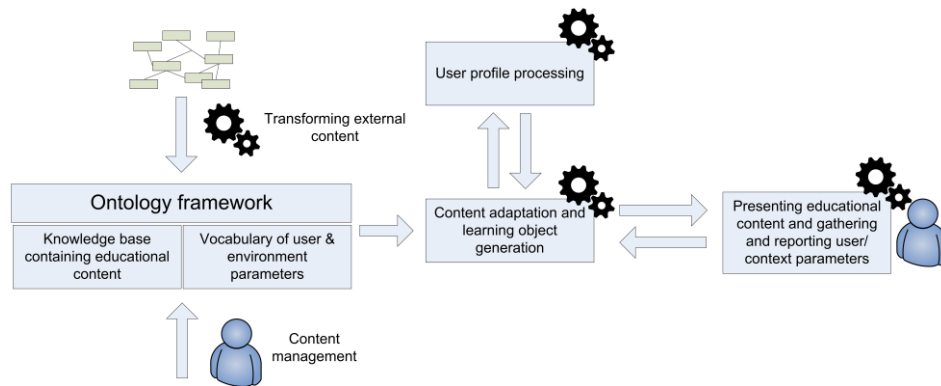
Transforming external content

User profile processing

Ontology framework

Knowledge base containing educational content

Vocabulary of user & environment parameters

Content adaptation and learning object generation

Presenting educational content and gathering and reporting user/ context parameters

Content management